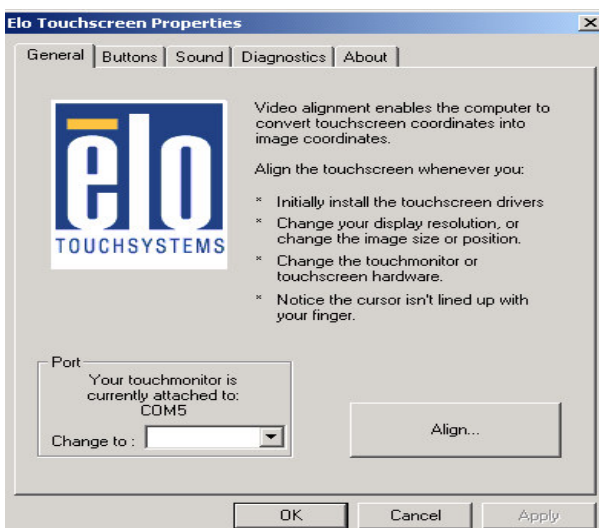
Elo Touchscreen Properties

General | Buttons | Sound | Diagnostics | About

ēlo
TOUCHSYSTEMS

Video alignment enables the computer to convert touchscreen coordinates into image coordinates.

Align the touchscreen whenever you:

* Initially install the touchscreen drivers
* Change your display resolution, or change the image size or position.
* Change the touchmonitor or touchscreen hardware.
* Notice the cursor isn't lined up with your finger.

Port
Your touchmonitor is currently attached to:
COM5
Change to :

Align...

OK
Cancel
Apply